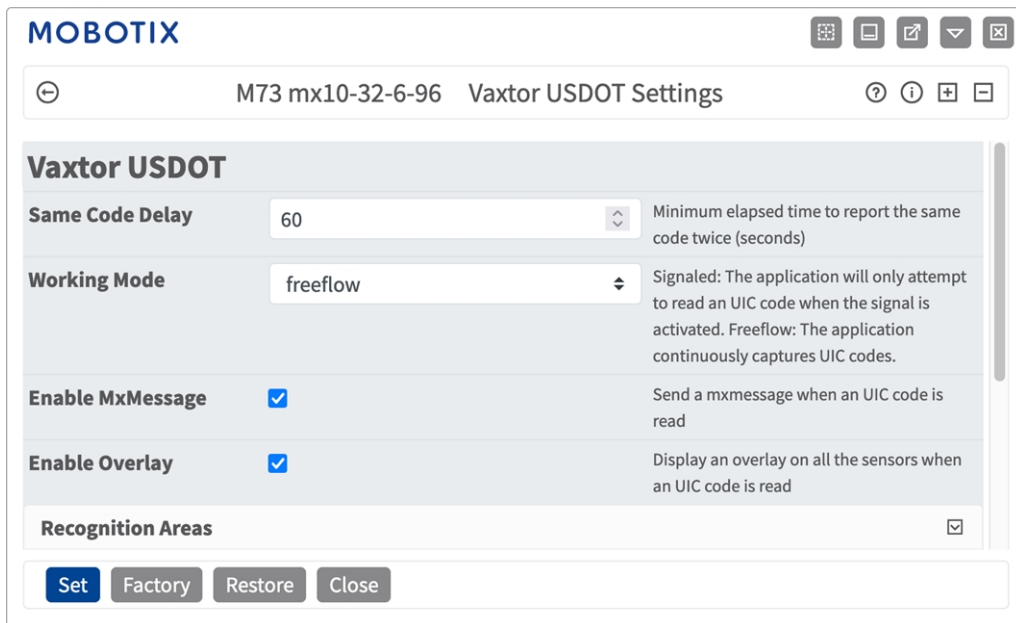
MOBOTIX

M73 mx10-32-6-96 Vaxtor USDOT Settings

Vaxtor USDOT

| | | |
|---|---|---|
| Same Code Delay | 60 | Minimum elapsed time to report the same code twice (seconds) |
| Working Mode | freeflow | Signaled: The application will only attempt to read an UIC code when the signal is activated. Freeflow: The application continuously captures UIC codes. |
| Enable MxMessage | | Send a mxmessage when an UIC code is read |
| Enable Overlay | | Display an overlay on all the sensors when an UIC code is read |

Recognition Areas

Set Factory Restore Close